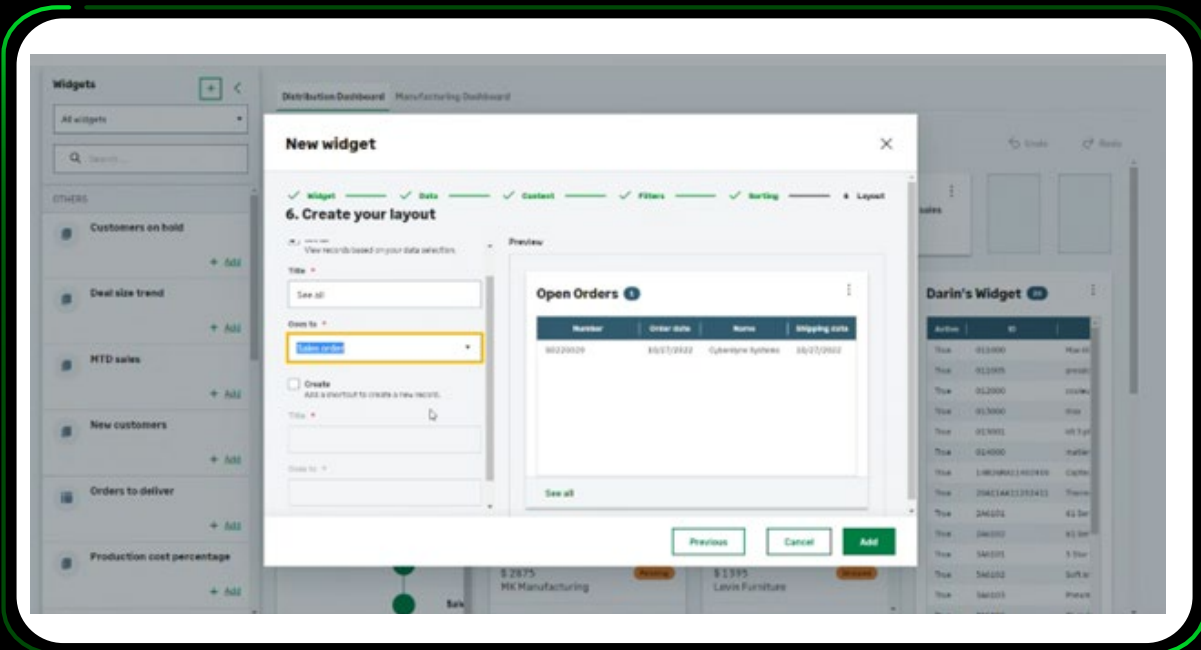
Widgets

All widgets

Search...

OTHERS

Customers on hold

+ Add

Deal size trend

+ Add

MTD sales

+ Add

New customers

+ Add

Orders to deliver

+ Add

Production cost percentage

+ Add

Distribution Dashboard Manufacturing Dashboard

Undo Redo

New widget

✓ Widget ✓ Data ✓ Content ✓ Filters ✓ Sorting 6 Layout

6. Create your layout

View records based on your data selection.

Title *

See all

Goes to *

Sales order

Create

Add a shortcut to create a new record.

Title *

Goes to *

Preview

Open Orders 1

| Number | Order date | Name | Shipping date |
|---|---|---|---|
| 00220029 | 10/27/2022 | Cyberdyne Systems | 10/27/2022 |

See all

Previous Cancel Add

Darin's Widget

| Active | ID | |
|---|---|---|
| True | 011000 | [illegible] |
| True | 011005 | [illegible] |
| True | 012000 | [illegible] |
| True | 013000 | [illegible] |
| True | 013001 | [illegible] |
| True | 014000 | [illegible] |
| True | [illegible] | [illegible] |
| True | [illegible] | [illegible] |
| True | 2A6101 | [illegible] |
| True | 2A6102 | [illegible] |
| True | 3A6101 | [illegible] |
| True | 3A6102 | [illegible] |
| True | 5A6101 | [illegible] |

sales

$ 2875
MK Manufacturing
Pending

$ 1395
Lewis Furniture
Shipped

Sal